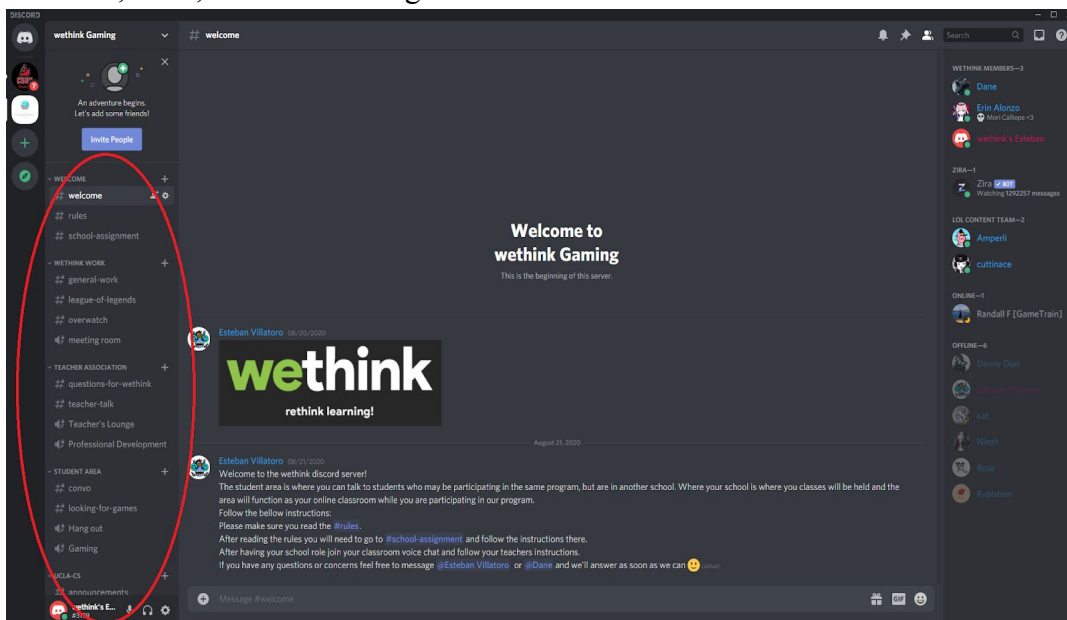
DISCORD

wethink Gaming

An adventure begins.
Let's add some friends!

Invite People

WELCOME
# welcome
# rules
# school-assignment

WETHINK WORK
# general-work
# league-of-legends
# overwatch
meeting room

TEACHER ASSOCIATION
# questions-for-wethink
# teacher-talk
Teacher's Lounge
Professional Development

STUDENT AREA
# convo
# looking-for-games
Hang out
Gaming

UCLA-CS
# announcements

wethink's E...
#3179

# welcome

Search

Welcome to
wethink Gaming
This is the beginning of this server.

Esteban Villatoro 08/20/2020

wethink
rethink learning!

August 21, 2020

Esteban Villatoro 08/21/2020
Welcome to the wethink discord server!
The student area is where you can talk to students who may be participating in the same program, but are in another school. Where your school is where you classes will be held and the area will function as your online classroom while you are participating in our program.
Follow the bellow instructions:
Please make sure you read the #rules.
After reading the rules you will need to go to #school-assignment and follow the instructions there.
After having your school role join your classroom voice chat and follow your teachers instructions.
If you have any questions or concerns feel free to message @Esteban Villatoro or @Dane and we'll answer as soon as we can 🙂 (edited)

Message #welcome

WETHINK MEMBERS—3
Dane
Erin Alonzo
Mori Calliope <3
wethink's Esteban

ZIRA—1
Zira BOT
Watching 1292257 messages

LOL CONTENT TEAM—2
Amperli
cuttinace

ONLINE—1
Randall F [GameTrain]

OFFLINE—6
Danny Diaz
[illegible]
Fat
Nitish
Rose
Rubistem